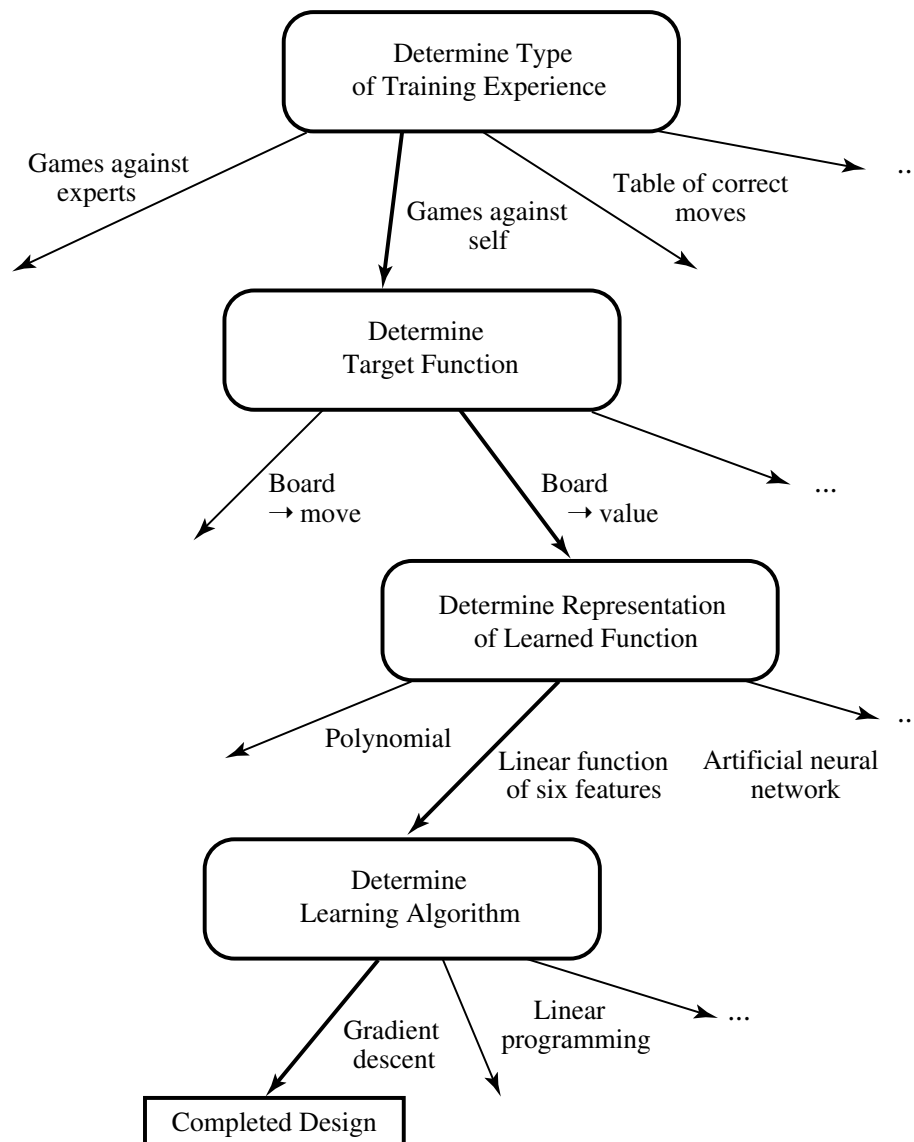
Determine Type of Training Experience

Games against experts

Games against self

Table of correct moves

..

Determine Target Function

Board → move

Board → value

...

Determine Representation of Learned Function

Polynomial

Linear function of six features

Artificial neural network

..

Determine Learning Algorithm

Gradient descent

Linear programming

...

Completed Design